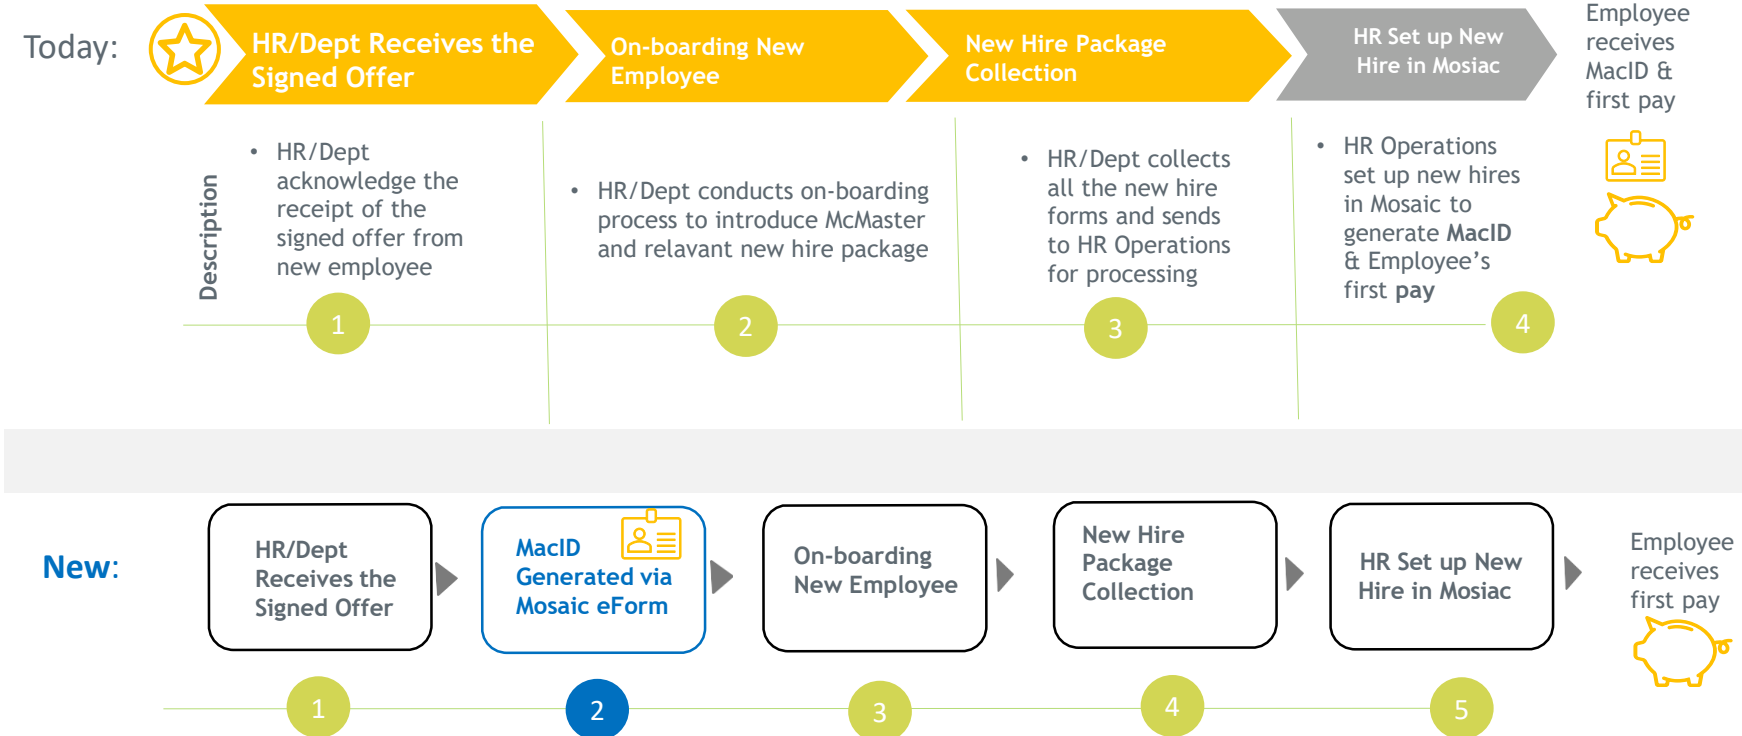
Today:

HR/Dept Receives the Signed Offer

On-boarding New Employee

New Hire Package Collection

HR Set up New Hire in Mosiac

Employee receives MacID & first pay

Description

• HR/Dept acknowledge the receipt of the signed offer from new employee

1

• HR/Dept conducts on-boarding process to introduce McMaster and relavant new hire package

2

• HR/Dept collects all the new hire forms and sends to HR Operations for processing

3

• HR Operations set up new hires in Mosaic to generate MacID & Employee's first pay

4

New:

HR/Dept Receives the Signed Offer

MacID Generated via Mosaic eForm

On-boarding New Employee

New Hire Package Collection

HR Set up New Hire in Mosiac

Employee receives first pay

1

2

3

4

5